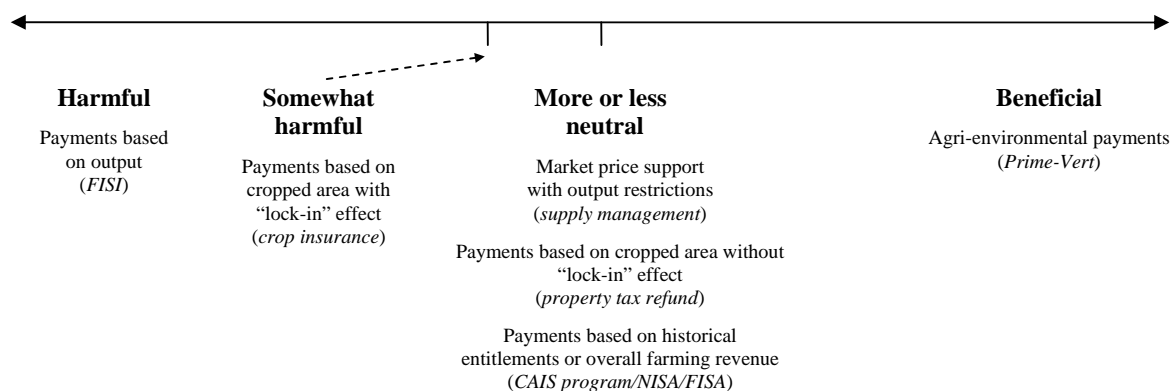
**Harmful**

Payments based on output (*FISI*)

**Somewhat harmful**

Payments based on cropped area with "lock-in" effect (*crop insurance*)

**More or less neutral**

Market price support with output restrictions (*supply management*)

Payments based on cropped area without "lock-in" effect (*property tax refund*)

Payments based on historical entitlements or overall farming revenue (*CAIS program/NISA/FISA*)

**Beneficial**

Agri-environmental payments (*Prime-Vert*)